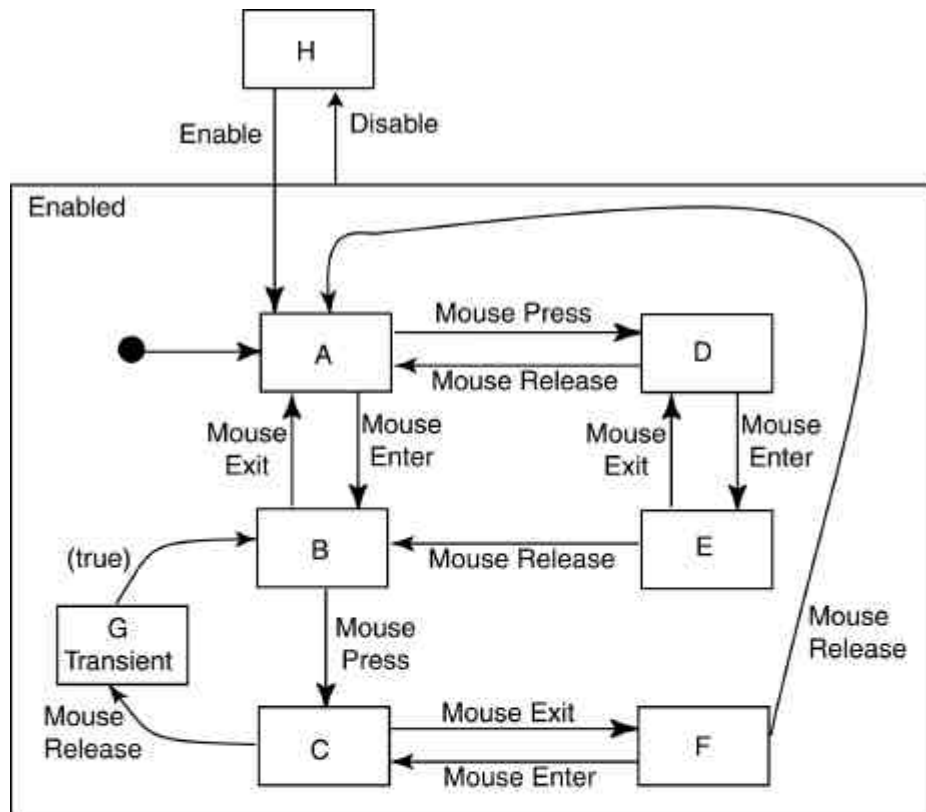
H

Enable

Disable

Enabled

Mouse Press

A

D

Mouse Release

Mouse Exit

Mouse Enter

Mouse Exit

Mouse Enter

(true)

B

Mouse Release

E

G Transient

Mouse Press

Mouse Release

Mouse Release

C

Mouse Exit

F

Mouse Enter